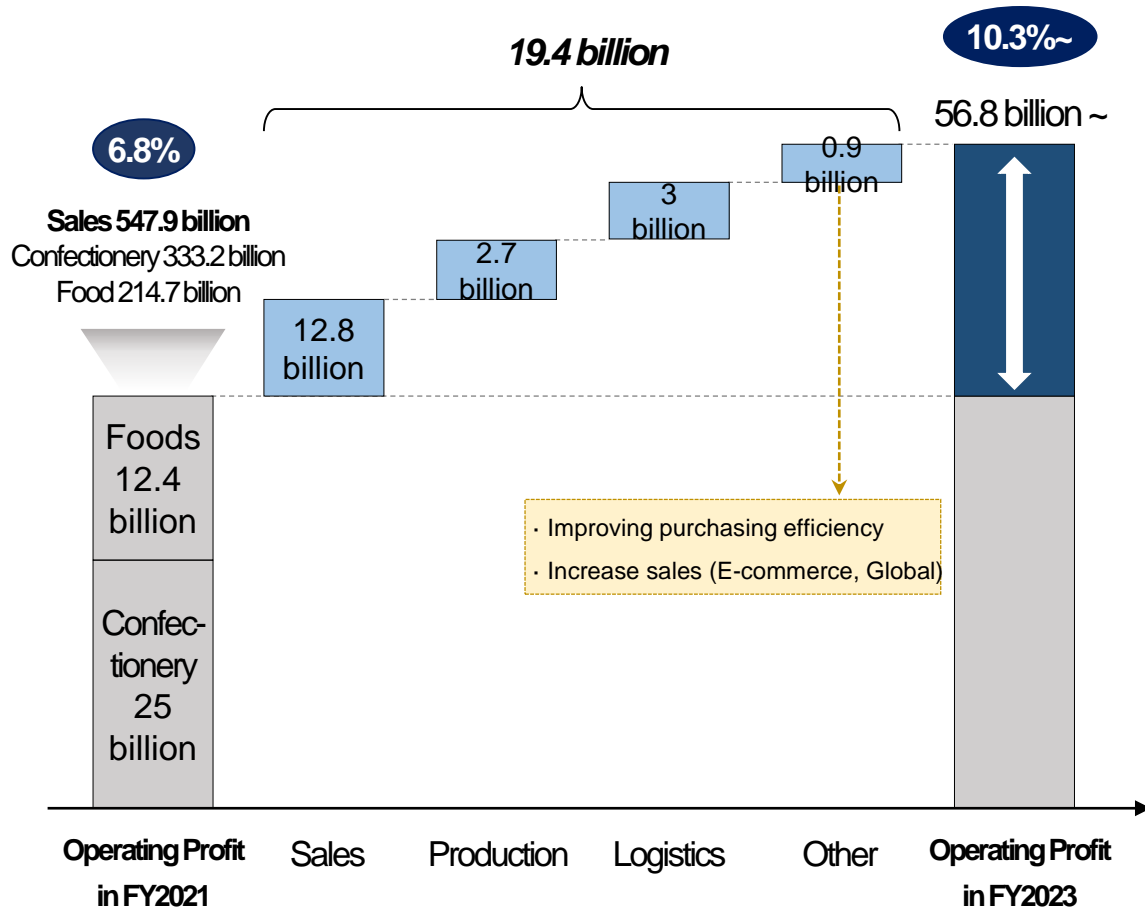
19.4 billion

10.3%~

56.8 billion ~

6.8%

Sales 547.9 billion
Confectionery 333.2 billion
Food 214.7 billion

12.8 billion

2.7 billion

3 billion

0.9 billion

Foods 12.4 billion

Confectionery 25 billion

· Improving purchasing efficiency
· Increase sales (E-commerce, Global)

Operating Profit in FY2021

Sales

Production

Logistics

Other

Operating Profit in FY2023